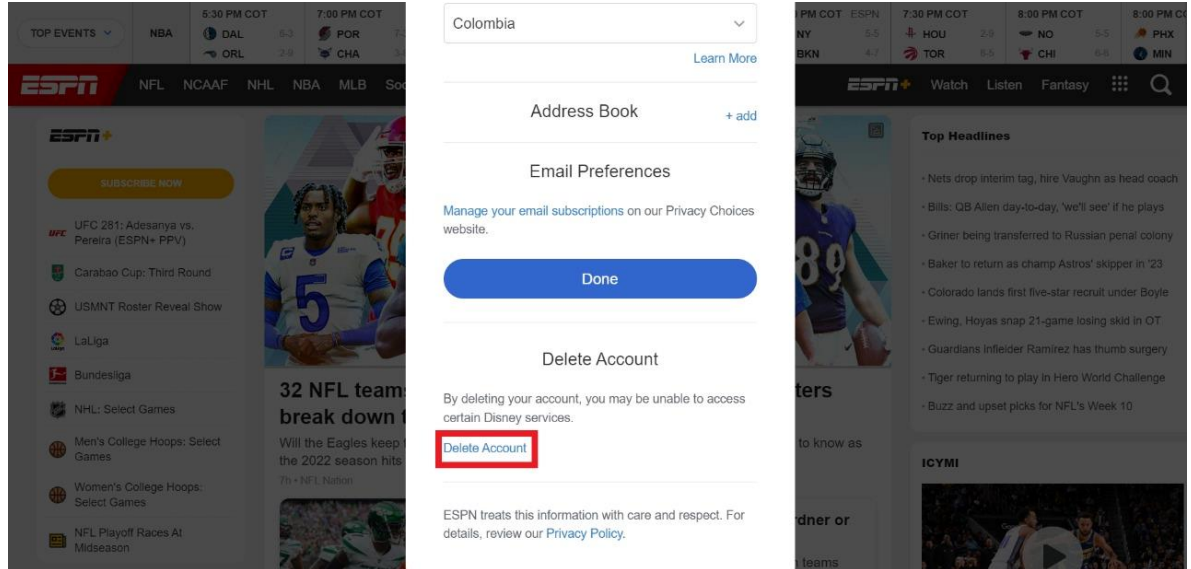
TOP EVENTS NBA 5:30 PM COT DAL 5-3 ORL 2-9 7:00 PM COT POR CHA

ESPN NFL NCAAF NHL NBA MLB Soc

ESPN+

SUBSCRIBE NOW

UFC 281: Adesanya vs. Pereira (ESPN+ PPV)

Carabao Cup: Third Round

USMNT Roster Reveal Show

LaLiga

Bundesliga

NHL: Select Games

Men's College Hoops: Select Games

Women's College Hoops: Select Games

NFL Playoff Races At Midseason

32 NFL team break down

Will the Eagles keep the 2022 season hits

7h • NFL Nation

Colombia

Learn More

Address Book

+ add

Email Preferences

Manage your email subscriptions on our Privacy Choices website.

Done

Delete Account

By deleting your account, you may be unable to access certain Disney services.

Delete Account

ESPN treats this information with care and respect. For details, review our Privacy Policy.

ters

to know as

dner or

teams

PM COT ESPN NY 5-5 BKN 4-7 7:30 PM COT HOU 2-9 TOR 8-5 8:00 PM COT NO 5-5 CHI 6-6 8:00 PM C PHX MIN

ESPN+ Watch Listen Fantasy

Top Headlines

· Nets drop interim tag, hire Vaughn as head coach

· Bills: QB Allen day-to-day, 'we'll see' if he plays

· Griner being transferred to Russian penal colony

· Baker to return as champ Astros' skipper in '23

· Colorado lands first five-star recruit under Boyle

· Ewing, Hoyas snap 21-game losing skid in OT

· Guardians infielder Ramirez has thumb surgery

· Tiger returning to play in Hero World Challenge

· Buzz and upset picks for NFL's Week 10

ICYMI